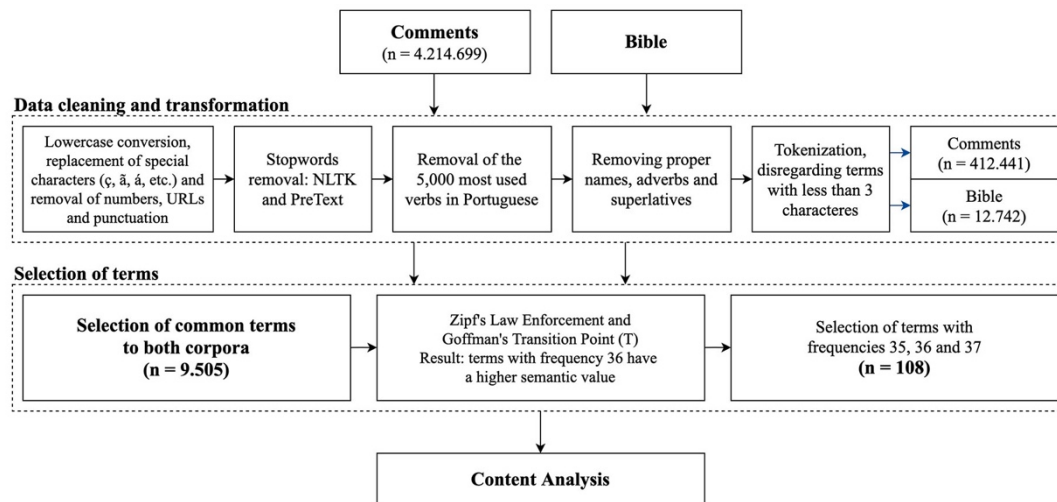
Comments
(n = 4.214.699)

Bible

Data cleaning and transformation

Lowercase conversion, replacement of special characters (ç, ã, á, etc.) and removal of numbers, URLs and punctuation

Stopwords removal: NLTK and PreText

Removal of the 5,000 most used verbs in Portuguese

Removing proper names, adverbs and superlatives

Tokenization, disregarding terms with less than 3 characteres

Comments
(n = 412.441)

Bible
(n = 12.742)

Selection of terms

Selection of common terms to both corpora
(n = 9.505)

Zipf's Law Enforcement and Goffman's Transition Point (T)
Result: terms with frequency 36 have a higher semantic value

Selection of terms with frequencies 35, 36 and 37
(n = 108)

Content Analysis